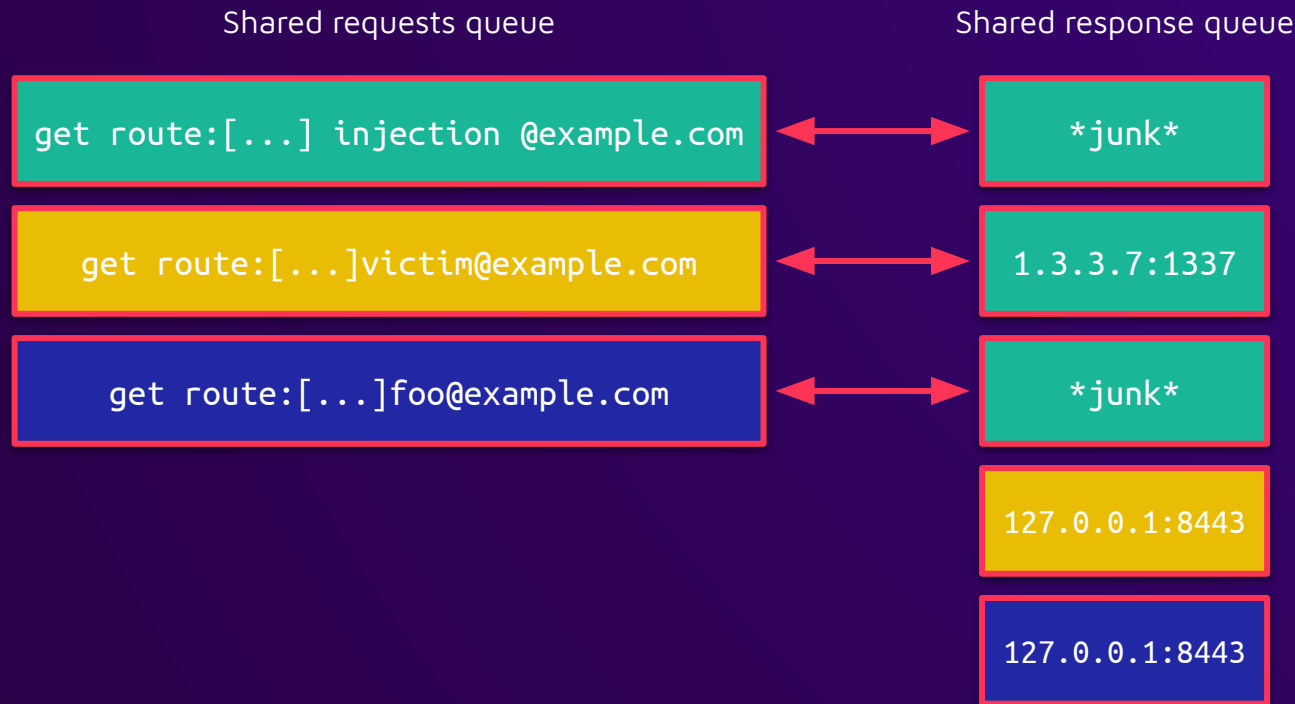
Shared requests queue

Shared response queue

get route:[...] injection @example.com

*junk*

get route:[...]victim@example.com

1.3.3.7:1337

get route:[...]foo@example.com

*junk*

127.0.0.1:8443

127.0.0.1:8443